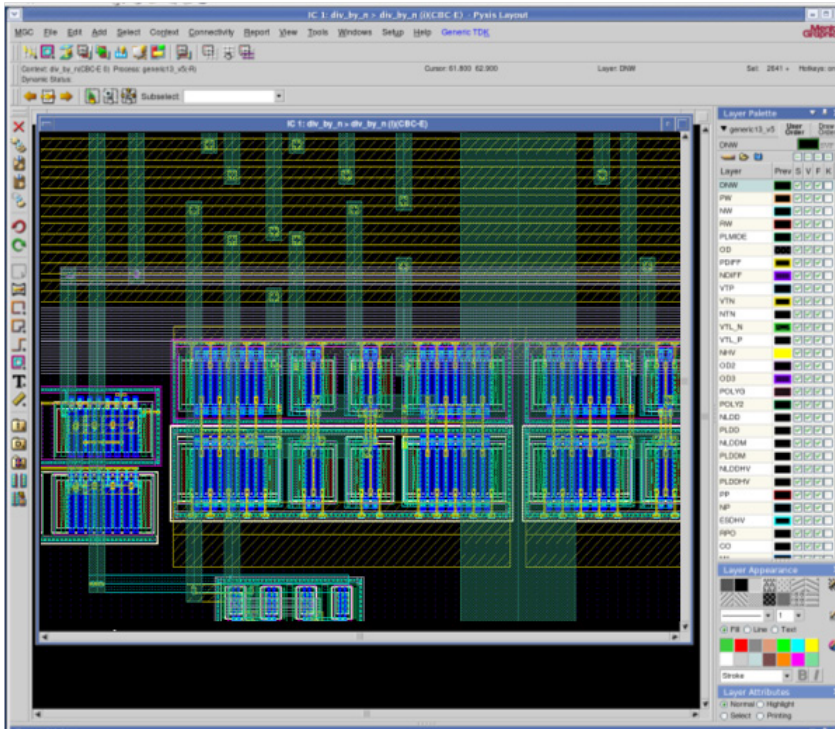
IC 1: div_by_n > div_by_n (ICBC-E) - Pyxis Layout

MGC File Edit Add Select Context Connectivity Report View Tools Windows Setup Help Generic TDK

Context: div_by_n(CBC-E) Process: generic13_v5(R)
Dynamic Status
Cursor: 61.800 62.900
Layer: DNW
Sel: 2641
Hotkeys: on

Subselect:

IC 1: div_by_n > div_by_n (I(CBC-E)

Layer Palette
generic13_v5
Steer Order
DNW

| Layer | Prev | S | V | F | K |
|---|---|---|---|---|---|
| DNW | | | | | |
| PW | | | | | |
| NW | | | | | |
| RW | | | | | |
| PLMIDE | | | | | |
| OD | | | | | |
| PDIFF | | | | | |
| NDIFF | | | | | |
| VTP | | | | | |
| VTN | | | | | |
| NTN | | | | | |
| VTL_N | | | | | |
| VTL_P | | | | | |
| NHV | | | | | |
| OD2 | | | | | |
| OD3 | | | | | |
| POLYG | | | | | |
| POLY2 | | | | | |
| NLDD | | | | | |
| PLDD | | | | | |
| NLDDM | | | | | |
| PLDDM | | | | | |
| NLDDHV | | | | | |
| PLDDHV | | | | | |
| PP | | | | | |
| NP | | | | | |
| ESDHV | | | | | |
| RPO | | | | | |
| CO | | | | | |

Layer Appearance
1
Fill Line Text
Stroke
B I

Layer Attributes
Normal Highlight
Select Printing